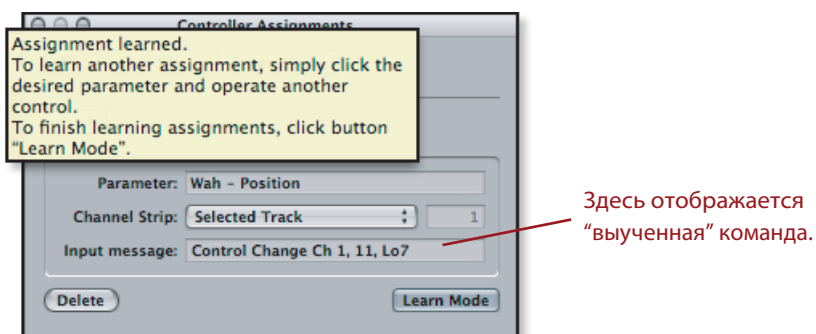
Controller Assignments

Assignment learned.
To learn another assignment, simply click the desired parameter and operate another control.
To finish learning assignments, click button "Learn Mode".

Parameter: Wah - Position
Channel Strip: Selected Track 1
Input message: Control Change Ch 1, 11, Lo7

Delete
Learn Mode

Здесь отображается "выученная" команда.